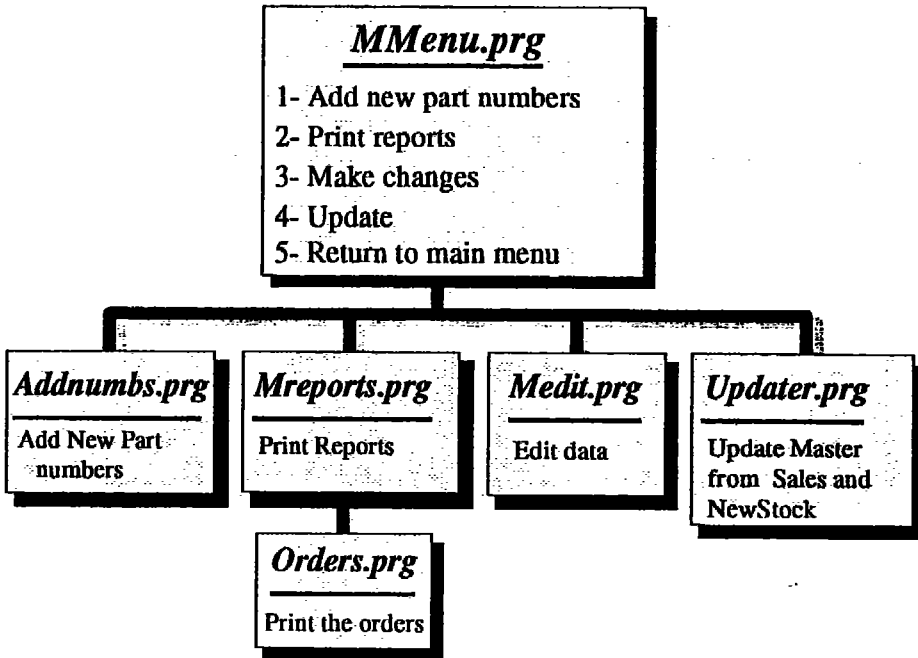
MMenu.prg

1- Add new part numbers
2- Print reports
3- Make changes
4- Update
5- Return to main menu

Addnumbs.prg

Add New Part numbers

Mreports.prg

Print Reports

Medit.prg

Edit data

Updater.prg

Update Master from Sales and NewStock

Orders.prg

Print the orders